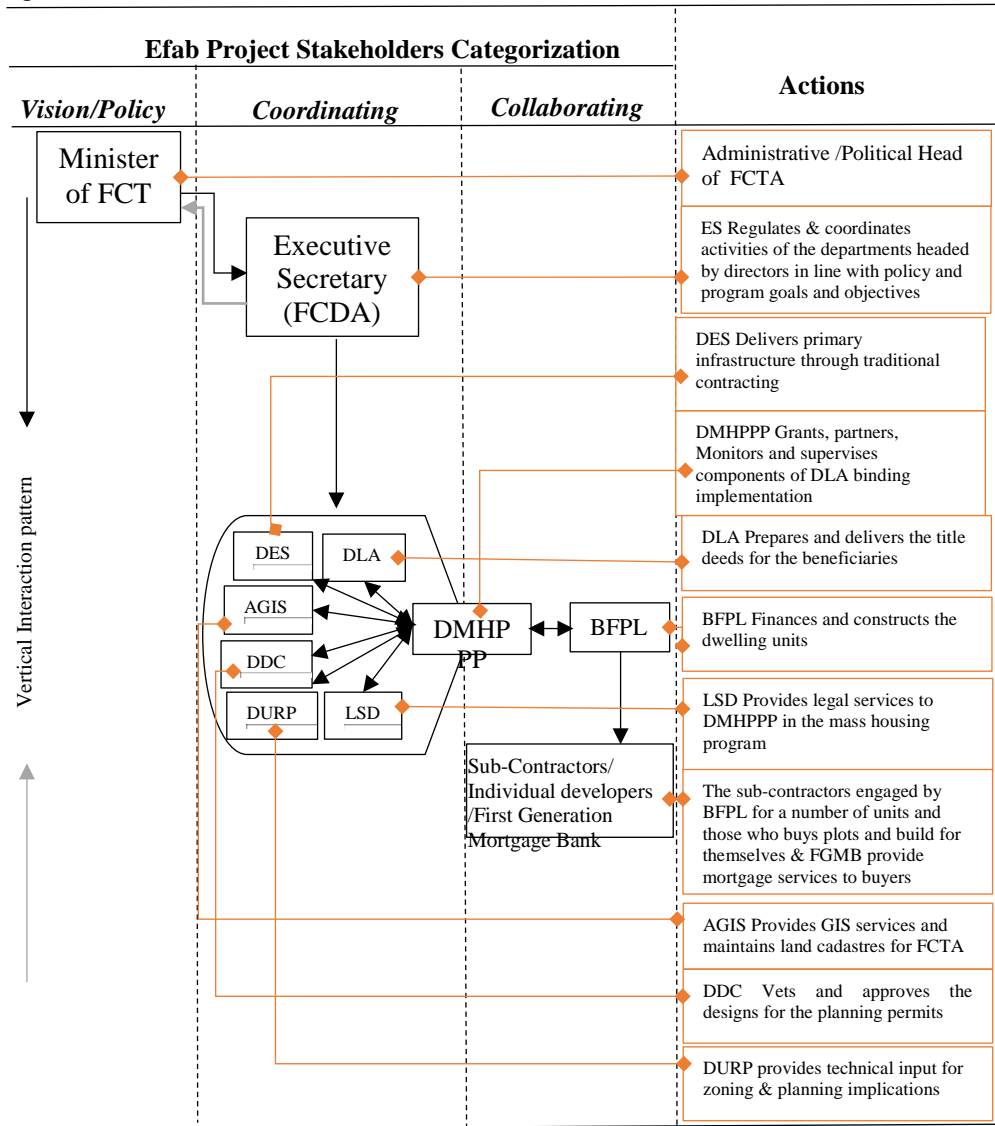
Efab Project Stakeholders Categorization

Vision/Policy

Coordinating

Collaborating

Actions

Minister of FCT

Executive Secretary (FCDA)

DES

DLA

AGIS

DDC

DURP

LSD

DMHPPP

BFPL

Sub-Contractors/ Individual developers /First Generation Mortgage Bank

Vertical Interaction pattern

Administrative /Political Head of FCTA

ES Regulates & coordinates activities of the departments headed by directors in line with policy and program goals and objectives

DES Delivers primary infrastructure through traditional contracting

DMHPPP Grants, partners, Monitors and supervises components of DLA binding implementation

DLA Prepares and delivers the title deeds for the beneficiaries

BFPL Finances and constructs the dwelling units

LSD Provides legal services to DMHPPP in the mass housing program

The sub-contractors engaged by BFPL for a number of units and those who buys plots and build for themselves & FGMB provide mortgage services to buyers

AGIS Provides GIS services and maintains land cadastres for FCTA

DDC Vets and approves the designs for the planning permits

DURP provides technical input for zoning & planning implications